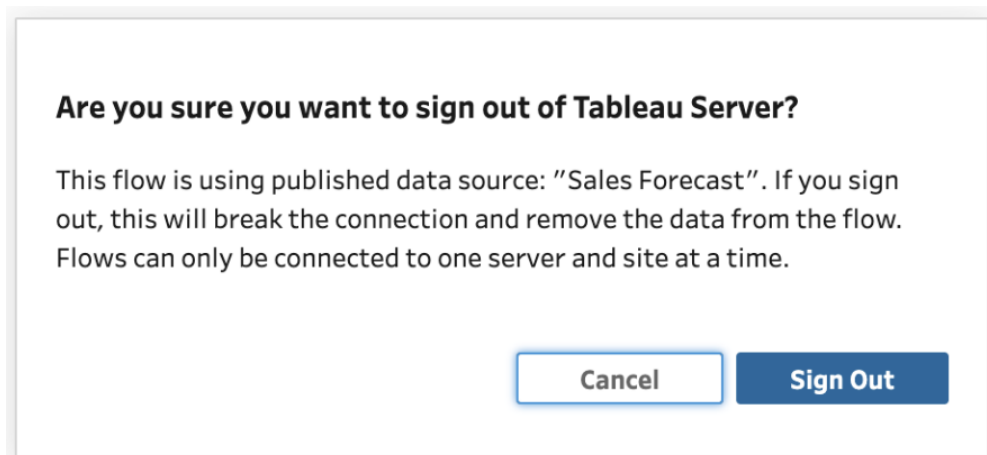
Are you sure you want to sign out of Tableau Server?

This flow is using published data source: "Sales Forecast". If you sign out, this will break the connection and remove the data from the flow. Flows can only be connected to one server and site at a time.

Cancel

Sign Out